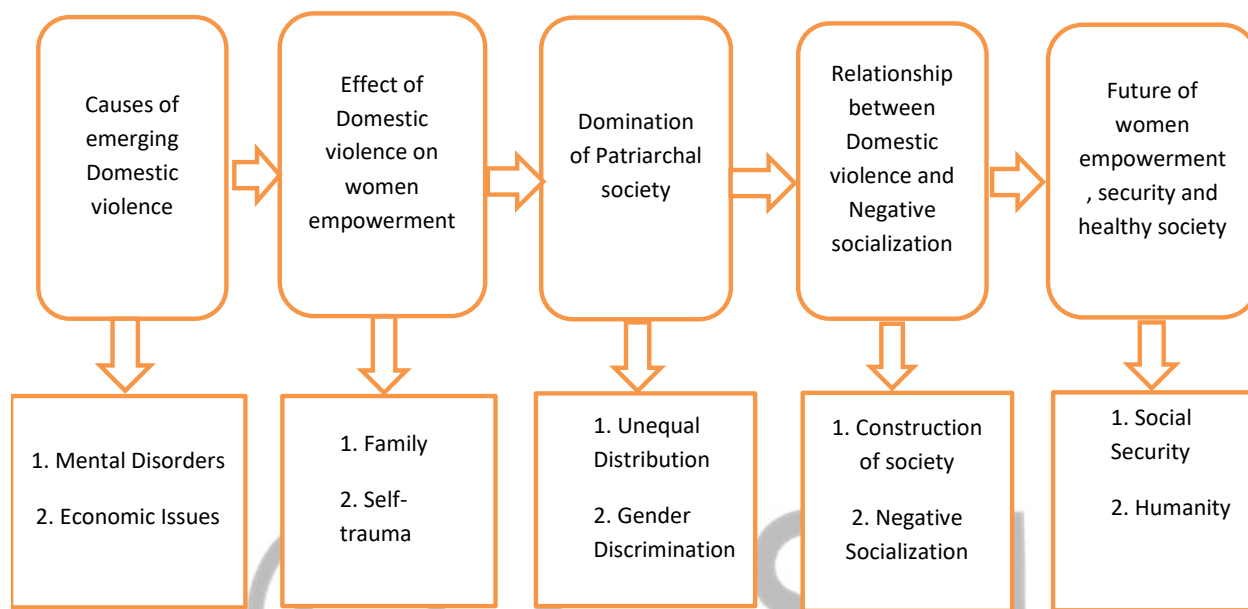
Causes of emerging Domestic violence

Effect of Domestic violence on women empowerment

Domination of Patriarchal society

Relationship between Domestic violence and Negative socialization

Future of women empowerment , security and healthy society

1. Mental Disorders

2. Economic Issues

1. Family

2. Self-trauma

1. Unequal Distribution

2. Gender Discrimination

1. Construction of society

2. Negative Socialization

1. Social Security

2. Humanity